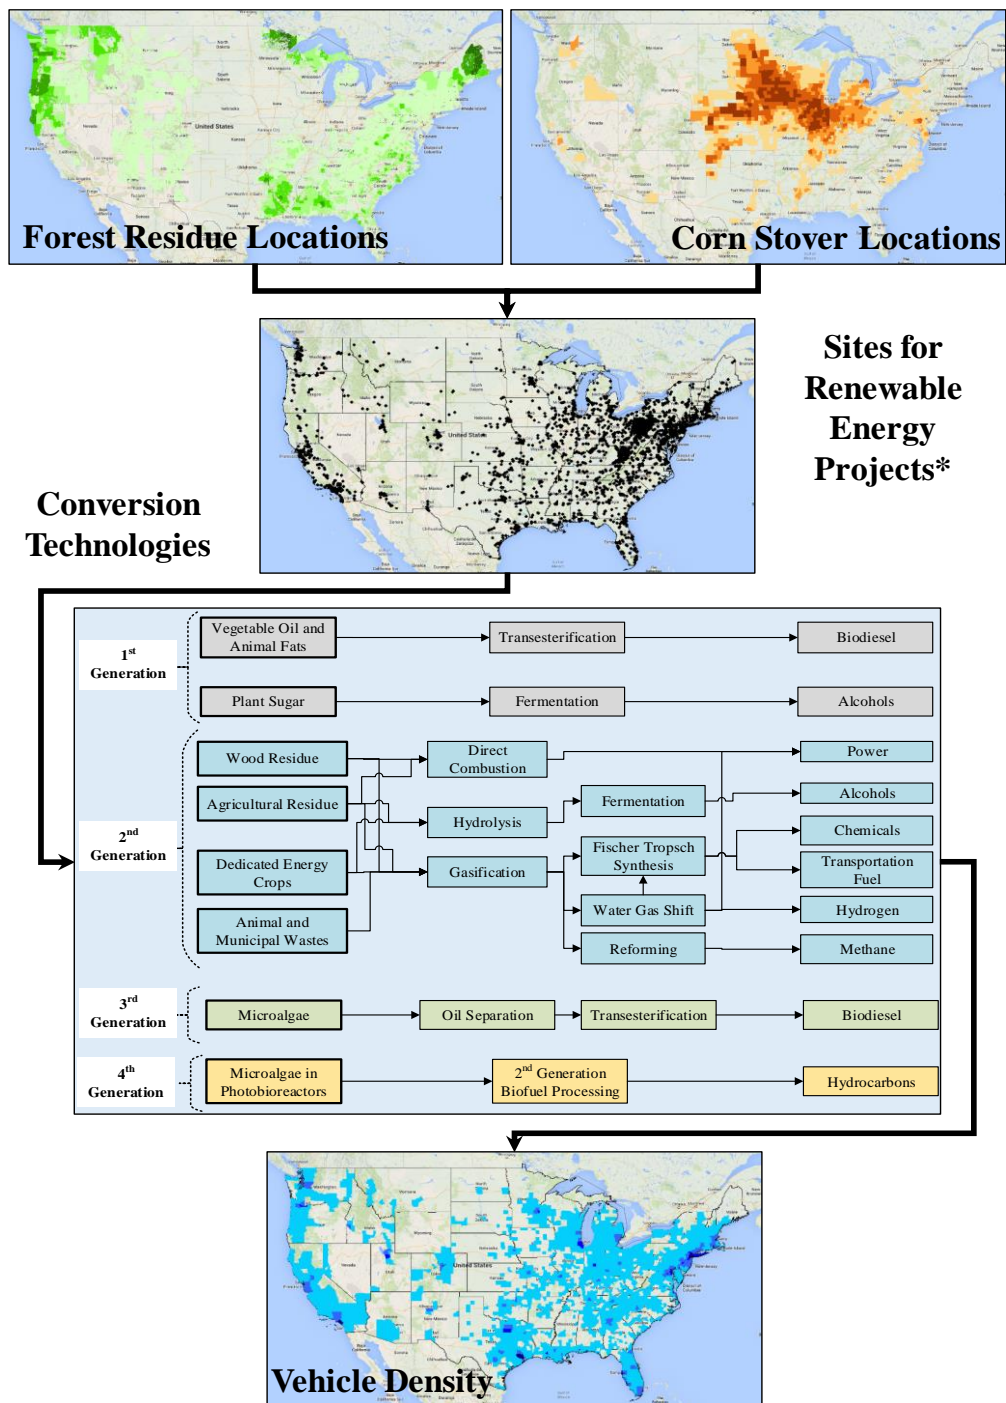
Forest Residue Locations

Corn Stover Locations

Sites for Renewable Energy Projects*

Conversion Technologies

1$^{st}$ Generation

Vegetable Oil and Animal Fats

Transesterification

Biodiesel

Plant Sugar

Fermentation

Alcohols

2$^{nd}$ Generation

Wood Residue

Agricultural Residue

Dedicated Energy Crops

Animal and Municipal Wastes

Direct Combustion

Hydrolysis

Gasification

Fermentation

Fischer Tropsch Synthesis

Water Gas Shift

Reforming

Power

Alcohols

Chemicals

Transportation Fuel

Hydrogen

Methane

3$^{rd}$ Generation

Microalgae

Oil Separation

Transesterification

Biodiesel

4$^{th}$ Generation

Microalgae in Photobioreactors

2$^{nd}$ Generation Biofuel Processing

Hydrocarbons

Vehicle Density